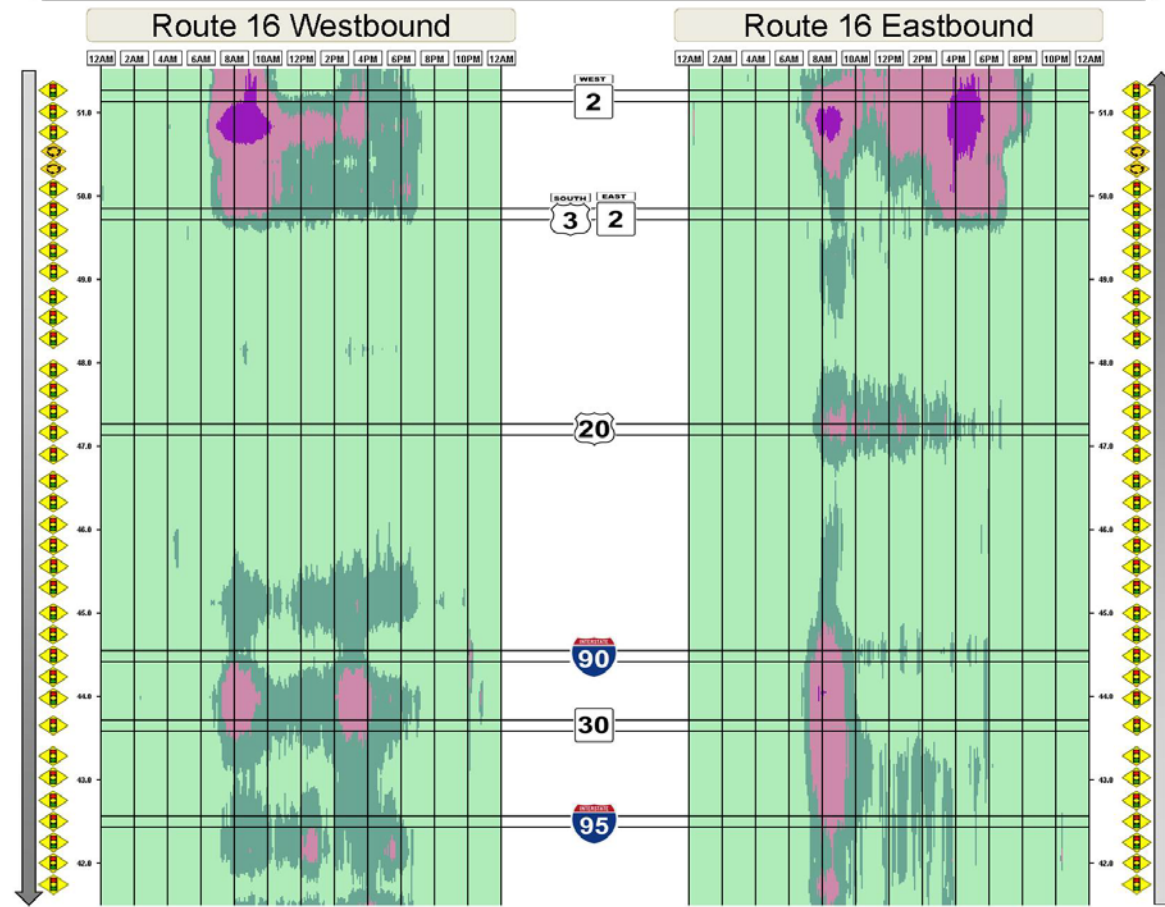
Route 16 Westbound

Route 16 Eastbound

12AM 2AM 4AM 6AM 8AM 10AM 12PM 2PM 4PM 6PM 8PM 10PM 12AM

12AM 2AM 4AM 6AM 8AM 10AM 12PM 2PM 4PM 6PM 8PM 10PM 12AM

WEST
2

SOUTH
3
EAST
2

20

INTERSTATE
90

30

INTERSTATE
95

51.0
50.0
49.0
48.0
47.0
46.0
45.0
44.0
43.0
42.0

51.0
50.0
49.0
48.0
47.0
46.0
45.0
44.0
43.0
42.0